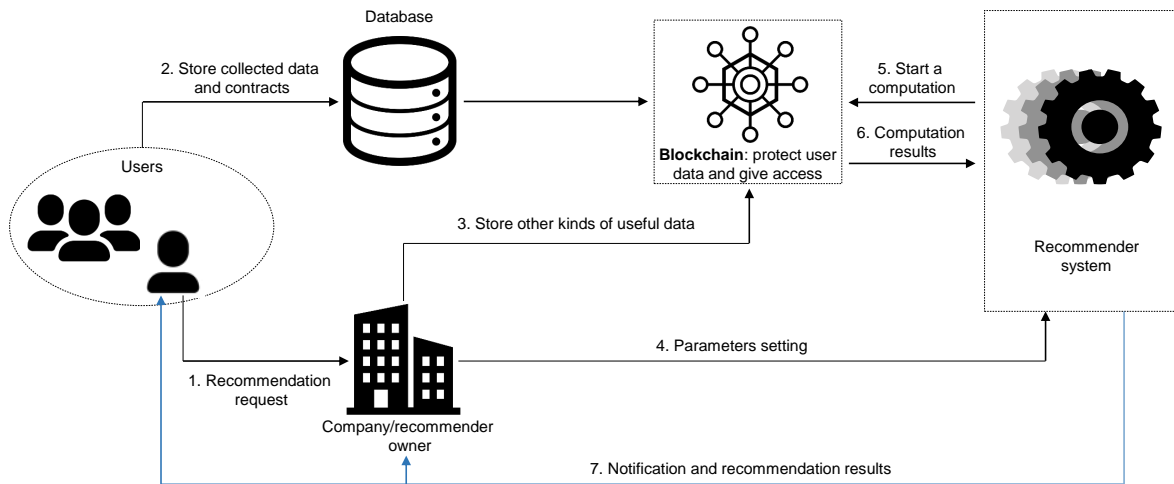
Database

2. Store collected data and contracts

Blockchain: protect user data and give access

5. Start a computation

6. Computation results

Users

3. Store other kinds of useful data

Recommender system

4. Parameters setting

1. Recommendation request

Company/recommender owner

7. Notification and recommendation results